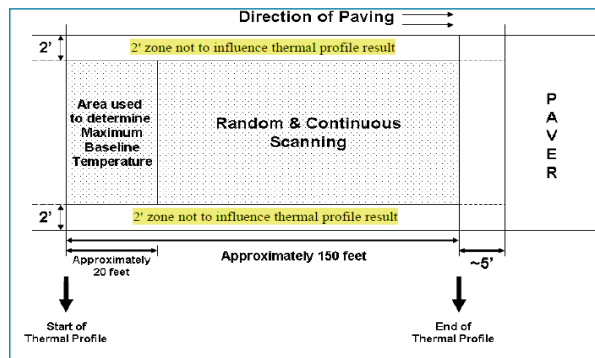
Direction of Paving

2'

2' zone not to influence thermal profile result

Area used to determine Maximum Baseline Temperature

Random & Continuous Scanning

P
A
V
E
R

2'

2' zone not to influence thermal profile result

Approximately 20 feet

Approximately 150 feet

~5'

Start of Thermal Profile

End of Thermal Profile